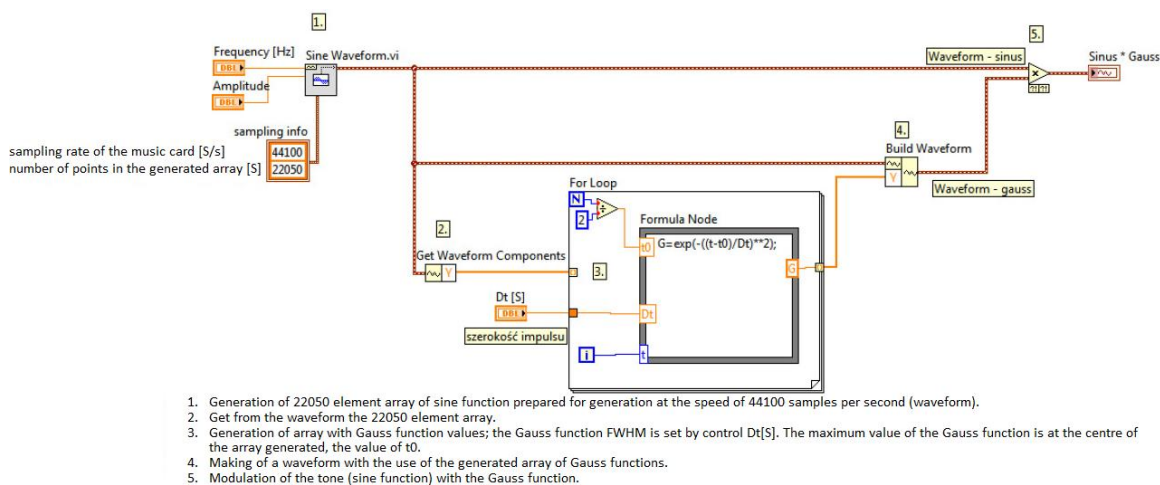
1.

Frequency [Hz]

DBL

Sine Waveform.vi

Amplitude

DBL

sampling info

sampling rate of the music card [S/s]

44100

number of points in the generated array [S]

22050

5.

Waveform - sinus

Sinus * Gauss

4.

Build Waveform

Y

Waveform - gauss

For Loop

N

2

÷

Formula Node

t0

G=exp(-((t-t0)/Dt)**2);

2.

Get Waveform Components

Y

3.

G

Dt [S]

DBL

Dt

szerokość impulsu

i

t

1. Generation of 22050 element array of sine function prepared for generation at the speed of 44100 samples per second (waveform).
2. Get from the waveform the 22050 element array.
3. Generation of array with Gauss function values; the Gauss function FWHM is set by control Dt[S]. The maximum value of the Gauss function is at the centre of the array generated, the value of t0.
4. Making of a waveform with the use of the generated array of Gauss functions.
5. Modulation of the tone (sine function) with the Gauss function.